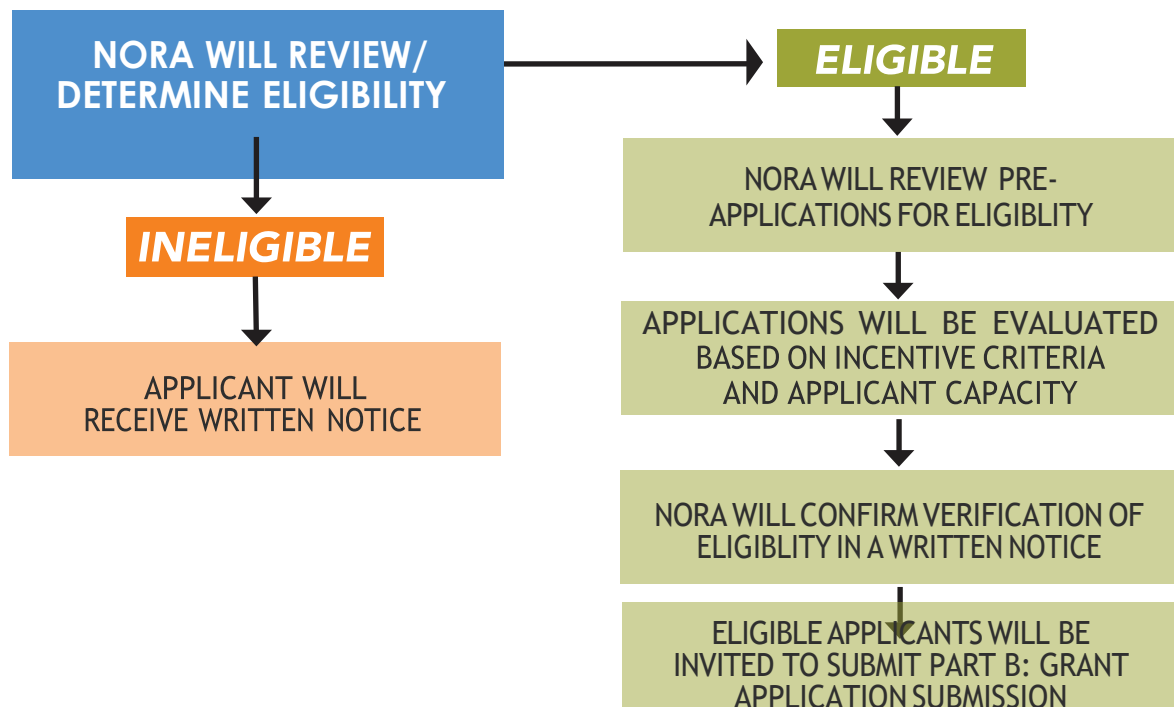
NORA WILL REVIEW/ DETERMINE ELIGIBILITY

INELIGIBLE

APPLICANT WILL RECEIVE WRITTEN NOTICE

ELIGIBLE

NORA WILL REVIEW PRE-APPLICATIONS FOR ELIGIBLITY

APPLICATIONS WILL BE EVALUATED BASED ON INCENTIVE CRITERIA AND APPLICANT CAPACITY

NORA WILL CONFIRM VERIFICATION OF ELIGIBLITY IN A WRITTEN NOTICE

ELIGIBLE APPLICANTS WILL BE INVITED TO SUBMIT PART B: GRANT APPLICATION SUBMISSION